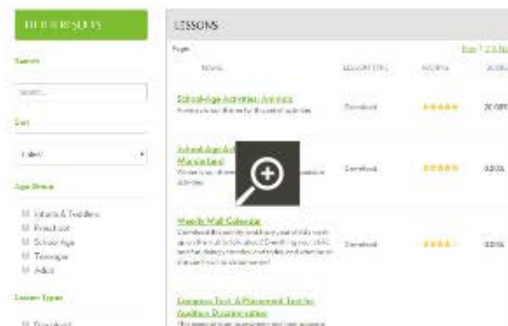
FILTER RESULTS

Search

Search...

Sort

Latest

Age Group

Infants & Toddlers
Preschool
School Age
Teenagers
Adults

Lesson Types

Download

LESSONS

Page

Prev 1 2 3 Next

NAME | LESSON TYPE | RATING | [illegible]
School Age Activities: Animals | Download | ★★★★★ | 20,000
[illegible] | | |
School Age Activities: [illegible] | Download | ★★★★★ | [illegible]
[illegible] | | |
Weekly Wall Calendar | Download | ★★★★ | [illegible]
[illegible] | | |
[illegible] | | |